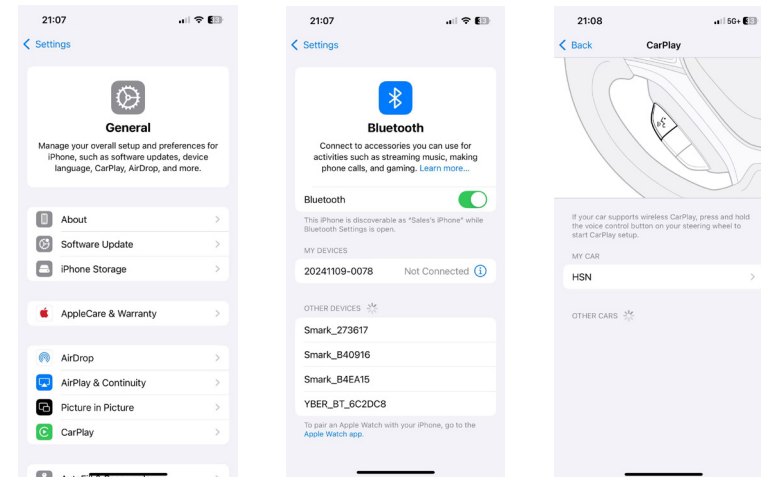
21:07

< Settings

General

Manage your overall setup and preferences for iPhone, such as software updates, device language, CarPlay, AirDrop, and more.

About

Software Update

iPhone Storage

AppleCare & Warranty

AirDrop

AirPlay & Continuity

Picture in Picture

CarPlay

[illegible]

21:07

< Settings

Bluetooth

Connect to accessories you can use for activities such as streaming music, making phone calls, and gaming. Learn more...

Bluetooth

This iPhone is discoverable as "Sales's iPhone" while Bluetooth Settings is open.

MY DEVICES

20241109-0078 Not Connected

OTHER DEVICES

Smark_273617

Smark_B40916

Smark_B4EA15

YBER_BT_6C2DC8

To pair an Apple Watch with your iPhone, go to the Apple Watch app.

21:08 5G+

< Back CarPlay

If your car supports wireless CarPlay, press and hold the voice control button on your steering wheel to start CarPlay setup.

MY CAR

HSN

OTHER CARS